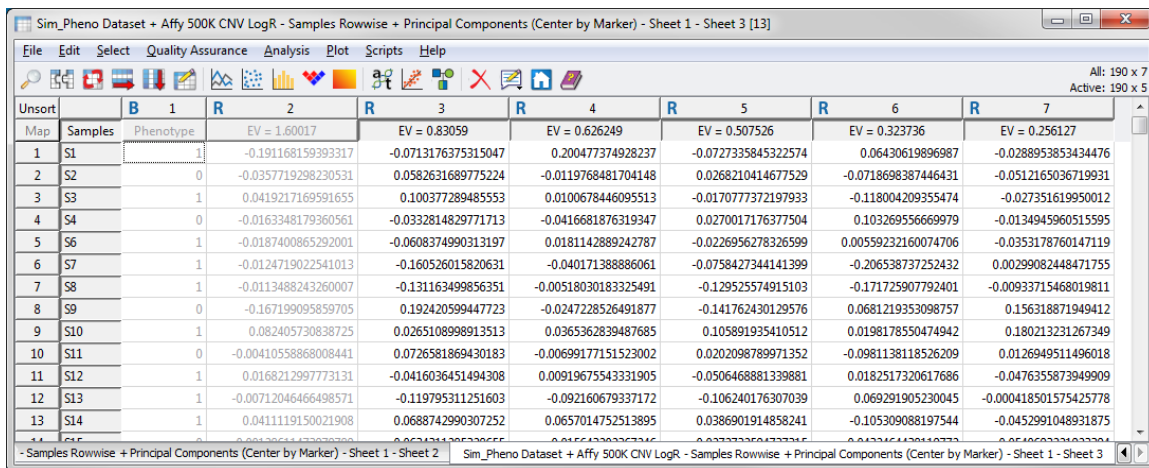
Sim_Pheno Dataset + Affy 500K CNV LogR - Samples Rowwise + Principal Components (Center by Marker) - Sheet 1 - Sheet 3 [13]

File Edit Select Quality Assurance Analysis Plot Scripts Help

All: 190 x 7
Active: 190 x 5

| Unsort | | B 1 | R 2 | R 3 | R 4 | R 5 | R 6 | R 7 |
|---|---|---|---|---|---|---|---|---|
| Map | Samples | Phenotype | EV = 1.60017 | EV = 0.83059 | EV = 0.626249 | EV = 0.507526 | EV = 0.323736 | EV = 0.256127 |
| 1 | S1 | 1 | -0.191168159393317 | -0.0713176375315047 | 0.200477374928237 | -0.0727335845322574 | 0.06430619896987 | -0.0288953853434476 |
| 2 | S2 | 0 | -0.0357719298230531 | 0.0582631689775224 | -0.0119768481704148 | 0.0268210414677529 | -0.0718698387446431 | -0.0512165036719931 |
| 3 | S3 | 1 | 0.0419217169591655 | 0.100377289485553 | 0.0100678446095513 | -0.0170777372197933 | -0.118004209355474 | -0.027351619950012 |
| 4 | S4 | 0 | -0.0163348179360561 | -0.0332814829771713 | -0.0416681876319347 | 0.0270017176377504 | 0.103269556669979 | -0.0134945960515595 |
| 5 | S6 | 1 | -0.0187400865292001 | -0.0608374990313197 | 0.0181142889242787 | -0.0226956278326599 | 0.0055923216007470​6 | -0.0353178760147119 |
| 6 | S7 | 1 | -0.0124719022541013 | -0.160526015820631 | -0.040171388886061 | -0.0758427344141399 | -0.206538737252432 | 0.00299082448471755 |
| 7 | S8 | 1 | -0.0113488243260007 | -0.13116349985​6351 | -0.00518030183325491 | -0.129525574915103 | -0.171725907792401 | -0.00933715468019811 |
| 8 | S9 | 0 | -0.167199095859705 | 0.192420599447723 | -0.0247228526491877 | -0.141762430129576 | 0.0681219353098757 | 0.156318871949412 |
| 9 | S10 | 1 | 0.082405730838725 | 0.0265108998913513 | 0.0365362839487685 | 0.105891935410512 | 0.0198178550474942 | 0.18021323126734​9 |
| 10 | S11 | 0 | -0.00410558868008441 | 0.0726581869430183 | -0.00699177151523002 | 0.0202098789971352 | -0.0981138118526209 | 0.0126949511496018 |
| 11 | S12 | 1 | 0.0168212997773131 | -0.0416036451494308 | 0.00919675543331905 | -0.0506468881339881 | 0.0182517320617686 | -0.0476355873949909 |
| 12 | S13 | 1 | -0.00712046466498571 | -0.119795311251603 | -0.092160679337172 | -0.106240176307039 | 0.069291905230045 | -0.000418501575425778 |
| 13 | S14 | 1 | 0.0411119150021908 | 0.0688742990307252 | 0.0657014752513895 | 0.0386901918458241 | -0.105309088197544 | -0.0452991048931875 |

- Samples Rowwise + Principal Components (Center by Marker) - Sheet 1 - Sheet 2 | Sim_Pheno Dataset + Affy 500K CNV LogR - Samples Rowwise + Principal Components (Center by Marker) - Sheet 1 - Sheet 3